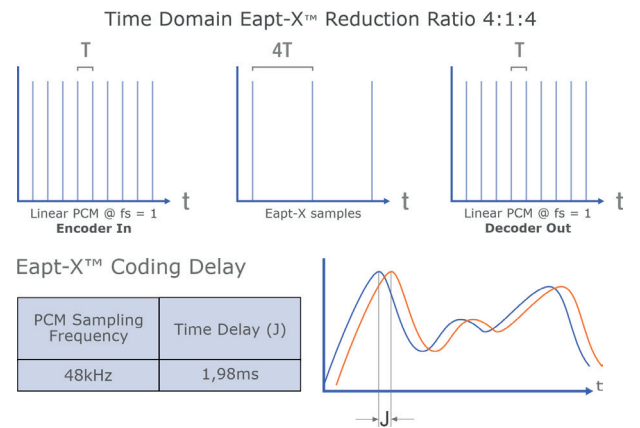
Time Domain Eapt-X™ Reduction Ratio 4:1:4

T

t

Linear PCM @ fs = 1
**Encoder In**

4T

t

Eapt-X samples

T

t

Linear PCM @ fs = 1
**Decoder Out**

Eapt-X™ Coding Delay

| PCM Sampling Frequency | Time Delay (J) |
|---|---|
| 48kHz | 1,98ms |

t

J